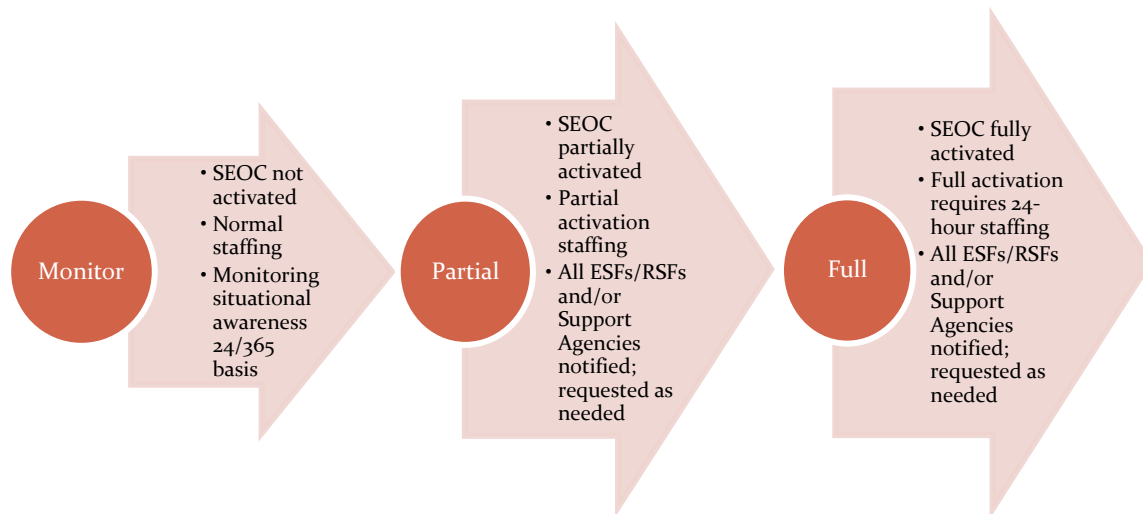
Monitor

- SEOC not activated
- Normal staffing
- Monitoring situational awareness 24/365 basis

Partial

- SEOC partially activated
- Partial activation staffing
- All ESFs/RSFs and/or Support Agencies notified; requested as needed

Full

- SEOC fully activated
- Full activation requires 24-hour staffing
- All ESFs/RSFs and/or Support Agencies notified; requested as needed